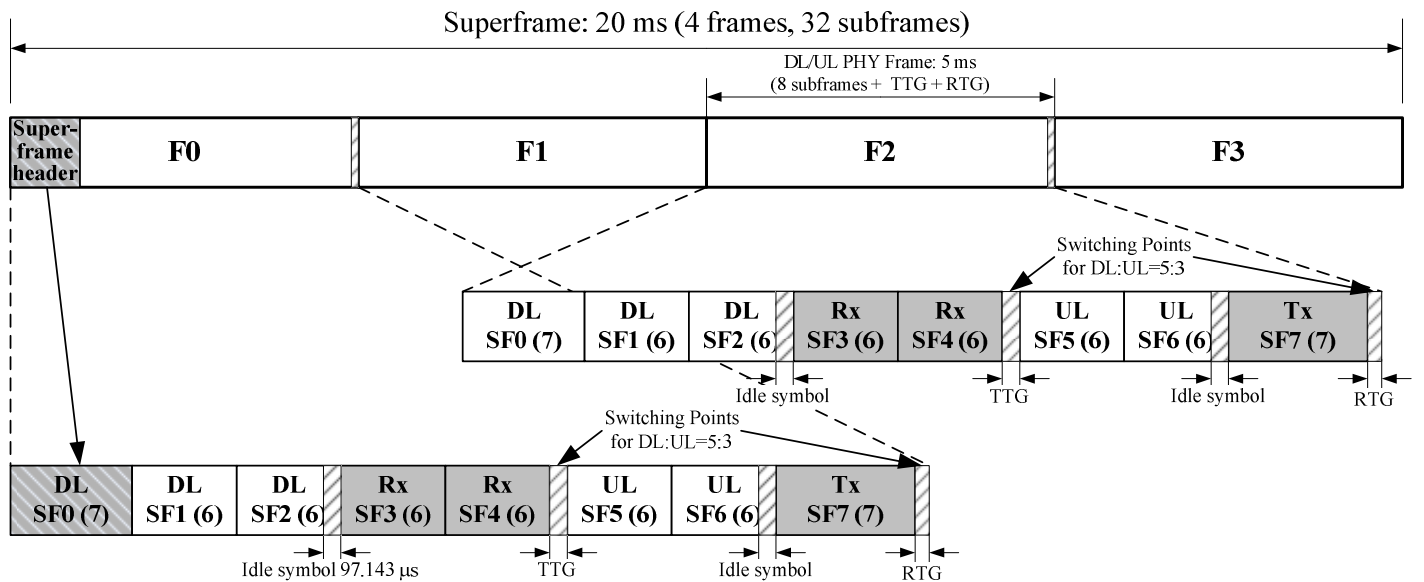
Superframe: 20 ms (4 frames, 32 subframes)

DL/UL PHY Frame: 5 ms (8 subframes + TTG + RTG)

Superframe header

F0

F1

F2

F3

Switching Points for DL:UL=5:3

DL SF0 (7)

DL SF1 (6)

DL SF2 (6)

Rx SF3 (6)

Rx SF4 (6)

UL SF5 (6)

UL SF6 (6)

Tx SF7 (7)

Idle symbol

TTG

Idle symbol

RTG

Switching Points for DL:UL=5:3

DL SF0 (7)

DL SF1 (6)

DL SF2 (6)

Rx SF3 (6)

Rx SF4 (6)

UL SF5 (6)

UL SF6 (6)

Tx SF7 (7)

Idle symbol 97.143 μs

TTG

Idle symbol

RTG